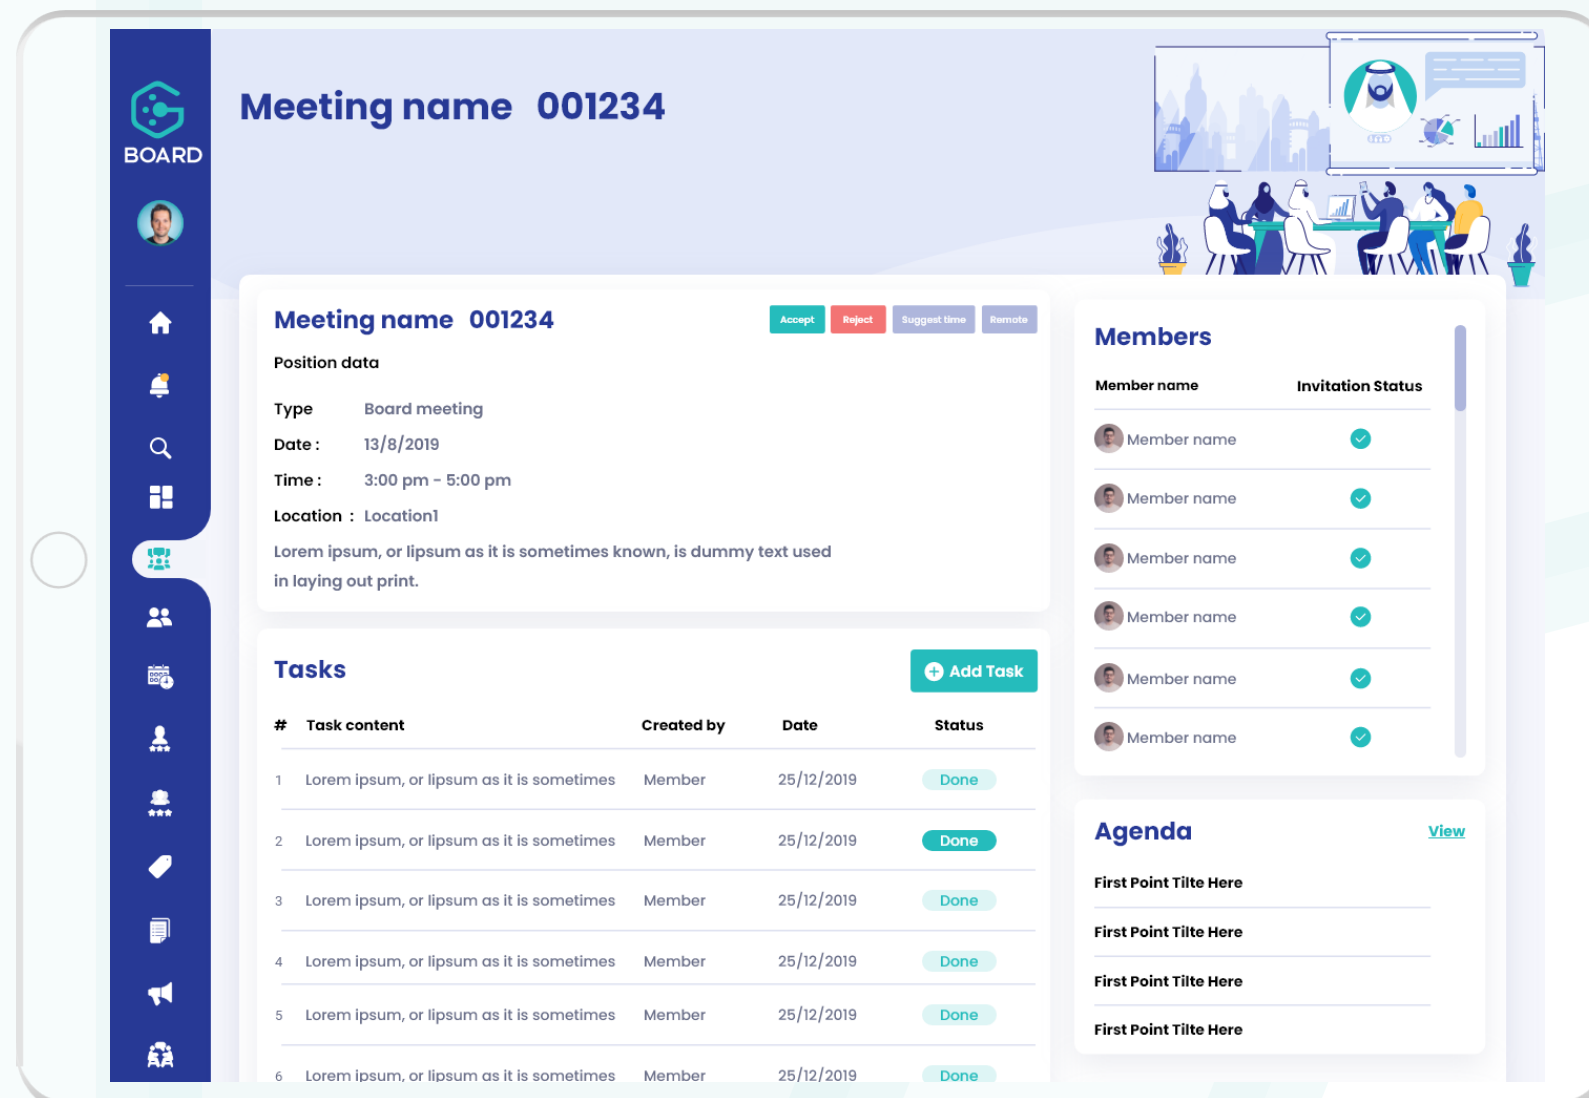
BOARD

Meeting name 001234

Meeting name 001234

Accept Reject Suggest time Remote

Position data

Type Board meeting
Date : 13/8/2019
Time : 3:00 pm - 5:00 pm
Location : Location1

Lorem ipsum, or lipsum as it is sometimes known, is dummy text used in laying out print.

Tasks

Add Task

| # | Task content | Created by | Date | Status |
|---|---|---|---|---|
| 1 | Lorem ipsum, or lipsum as it is sometimes | Member | 25/12/2019 | Done |
| 2 | Lorem ipsum, or lipsum as it is sometimes | Member | 25/12/2019 | Done |
| 3 | Lorem ipsum, or lipsum as it is sometimes | Member | 25/12/2019 | Done |
| 4 | Lorem ipsum, or lipsum as it is sometimes | Member | 25/12/2019 | Done |
| 5 | Lorem ipsum, or lipsum as it is sometimes | Member | 25/12/2019 | Done |
| 6 | Lorem ipsum, or lipsum as it is sometimes | Member | 25/12/2019 | Done |

Members

| Member name | Invitation Status |
|---|---|
| Member name | |
| Member name | |
| Member name | |
| Member name | |
| Member name | |
| Member name | |

Agenda

View

First Point Tilte Here

First Point Tilte Here

First Point Tilte Here

First Point Tilte Here